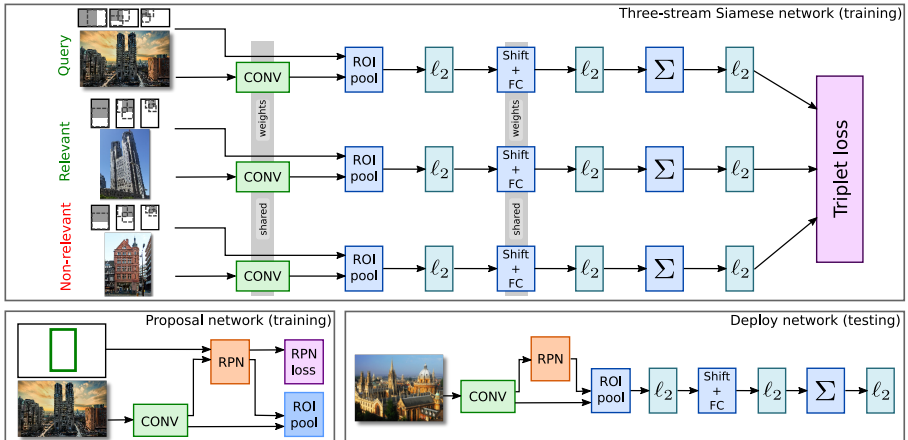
Three-stream Siamese network (training)

Query

Relevant

Non-relevant

CONV

CONV

CONV

weights

shared

ROI pool

ROI pool

ROI pool

$\ell_2$

$\ell_2$

$\ell_2$

Shift + FC

Shift + FC

Shift + FC

weights

shared

$\ell_2$

$\ell_2$

$\ell_2$

$\Sigma$

$\Sigma$

$\Sigma$

$\ell_2$

$\ell_2$

$\ell_2$

Triplet loss

Proposal network (training)

CONV

RPN

RPN loss

ROI pool

Deploy network (testing)

CONV

RPN

ROI pool

$\ell_2$

Shift + FC

$\ell_2$

$\Sigma$

$\ell_2$